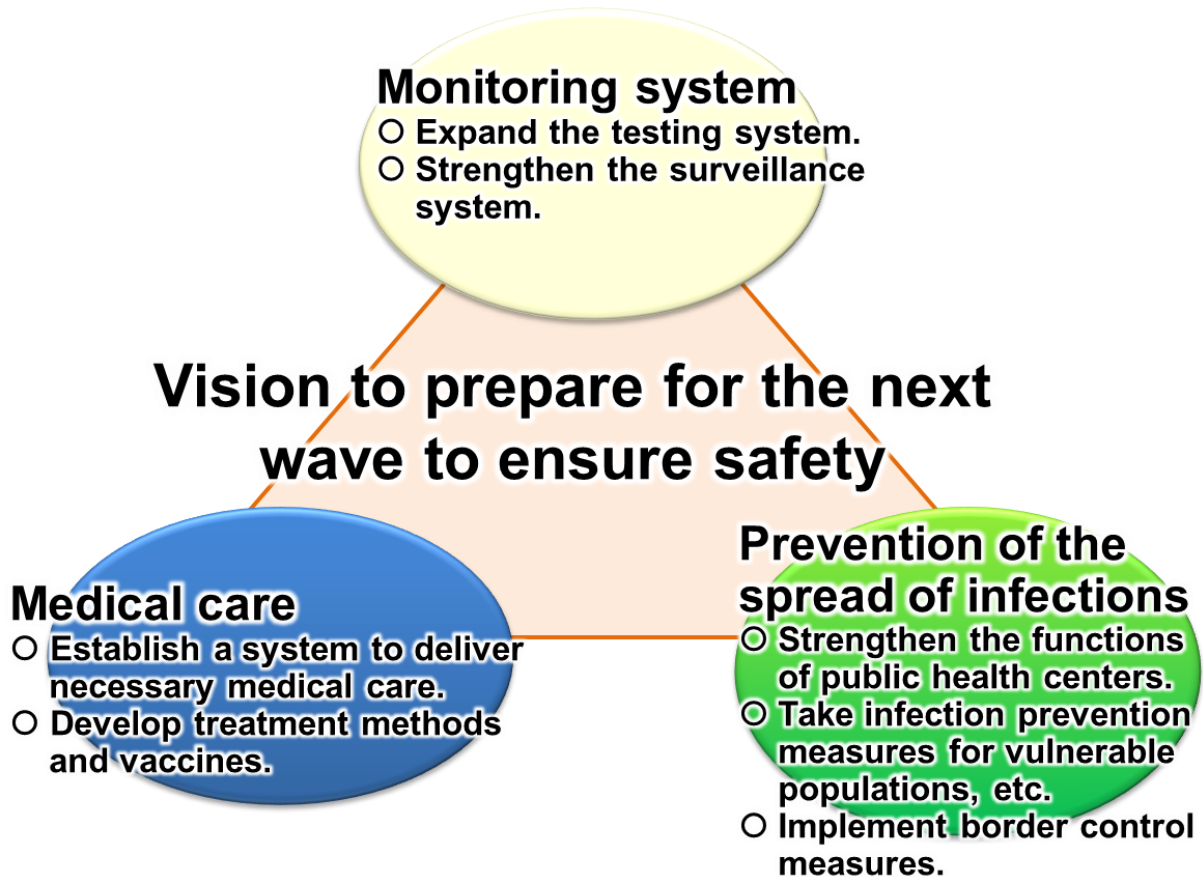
Monitoring system
○ Expand the testing system.
○ Strengthen the surveillance system.

Vision to prepare for the next wave to ensure safety

Medical care
○ Establish a system to deliver necessary medical care.
○ Develop treatment methods and vaccines.

Prevention of the spread of infections
○ Strengthen the functions of public health centers.
○ Take infection prevention measures for vulnerable populations, etc.
○ Implement border control measures.